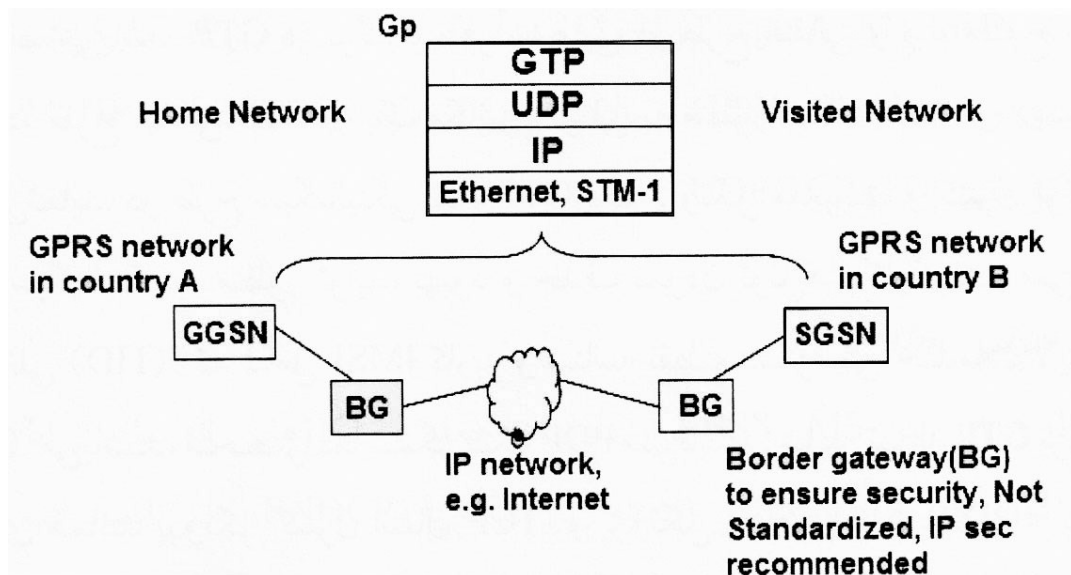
Gp

| GTP |
|---|
| UDP |
| IP |
| Ethernet, STM-1 |

Home Network

Visited Network

GPRS network in country A

GPRS network in country B

GGSN

SGSN

BG

BG

IP network, e.g. Internet

Border gateway(BG) to ensure security, Not Standardized, IP sec recommended